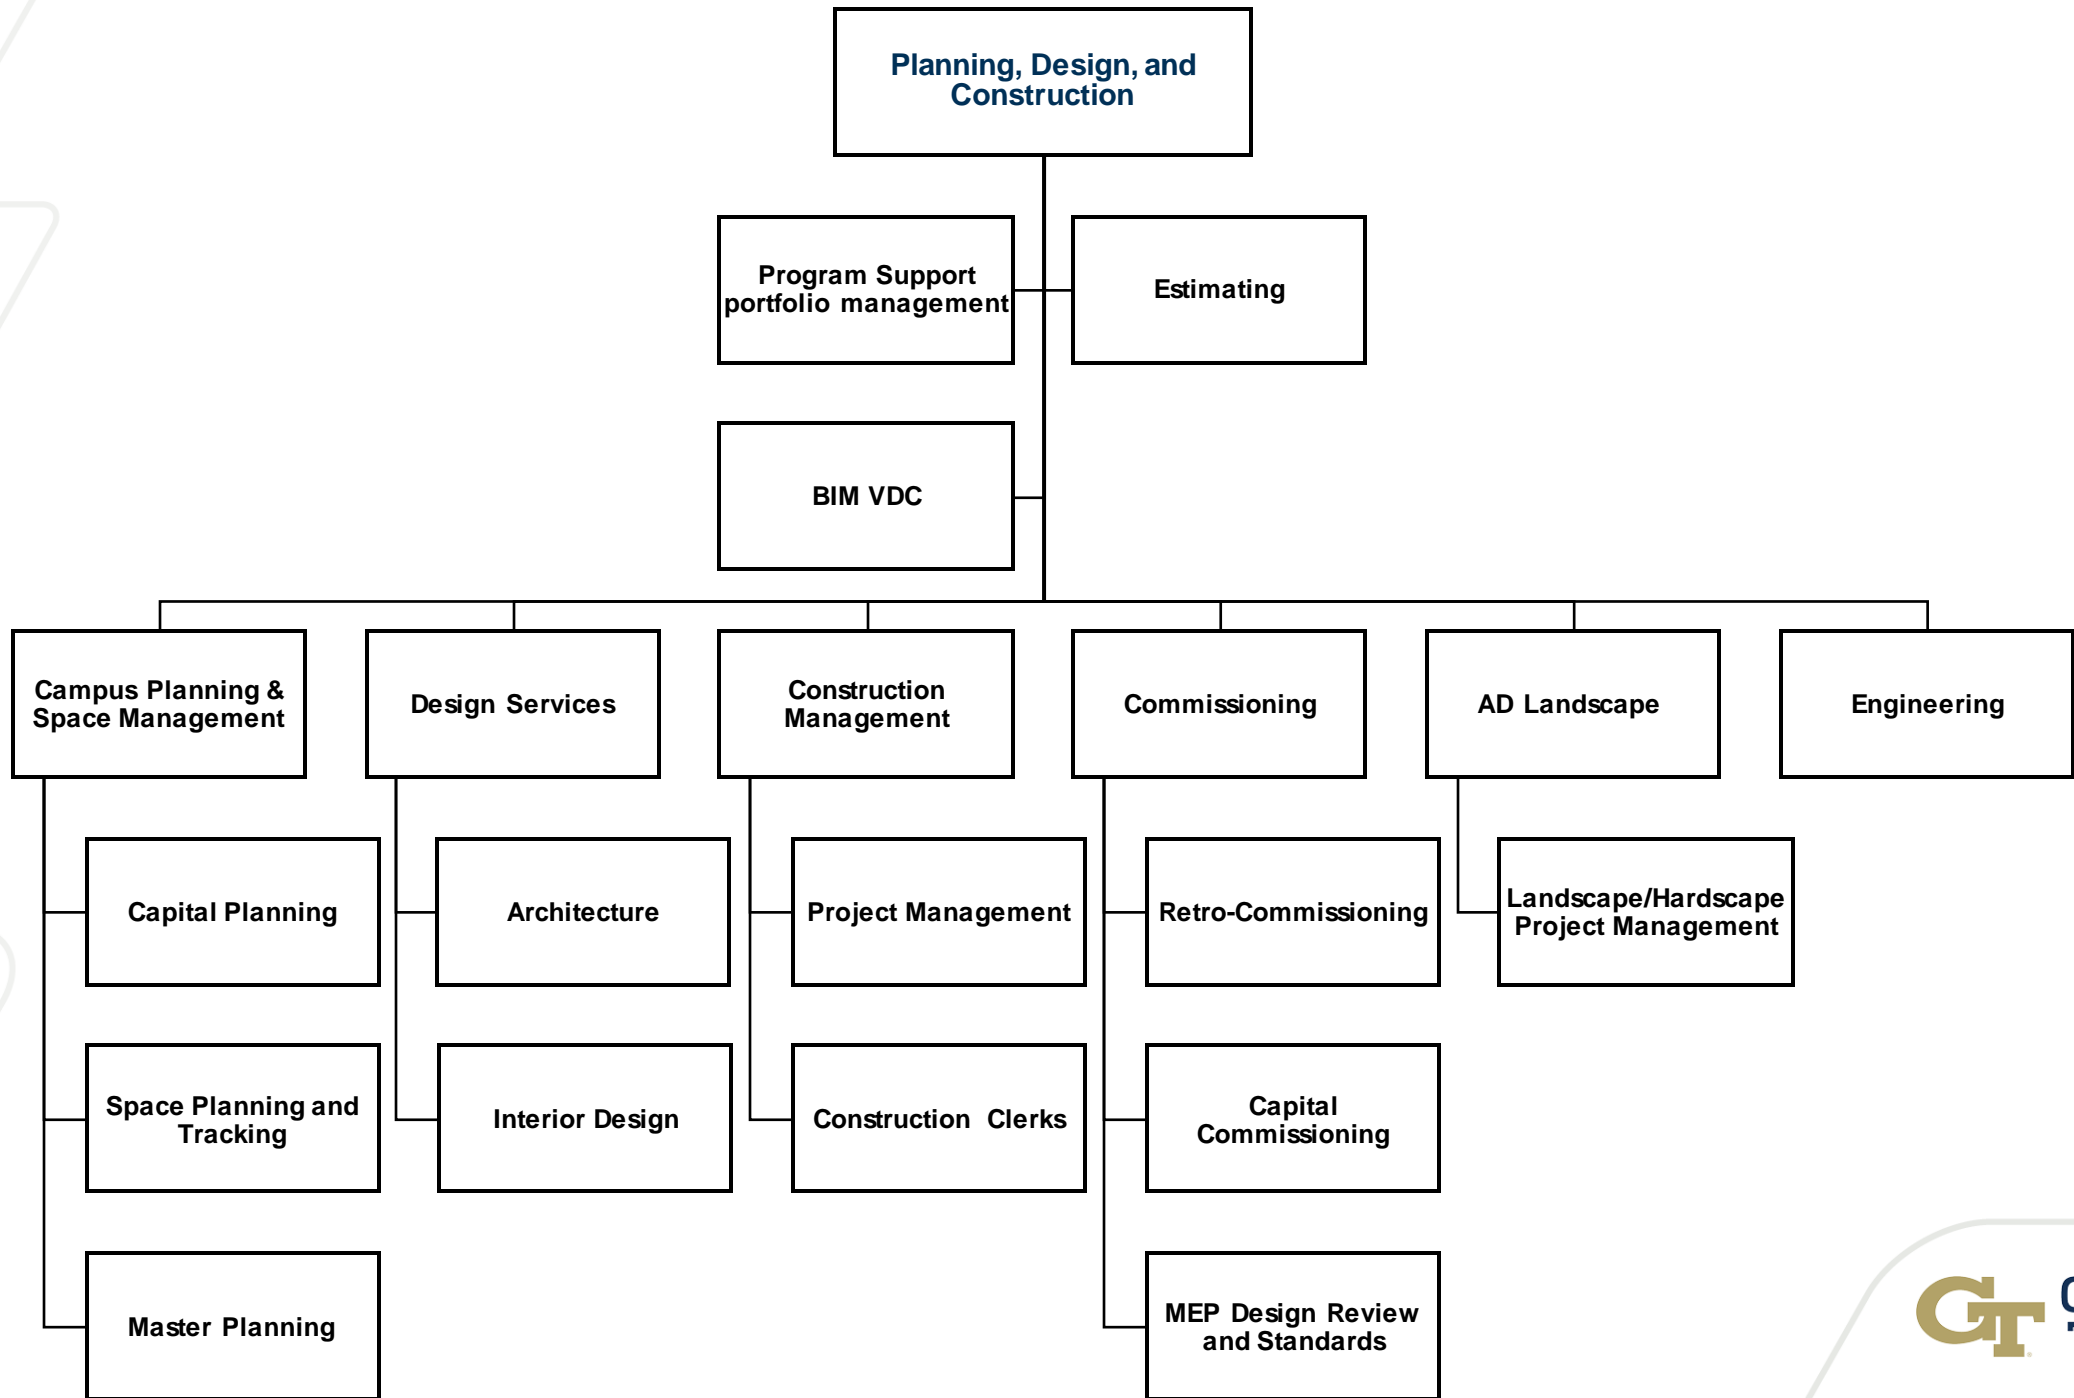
Planning, Design, and Construction

Program Support portfolio management

Estimating

BIM VDC

Campus Planning & Space Management

Design Services

Construction Management

Commissioning

AD Landscape

Engineering

Capital Planning

Space Planning and Tracking

Master Planning

Architecture

Interior Design

Project Management

Construction Clerks

Retro-Commissioning

Capital Commissioning

MEP Design Review and Standards

Landscape/Hardscape Project Management

GT